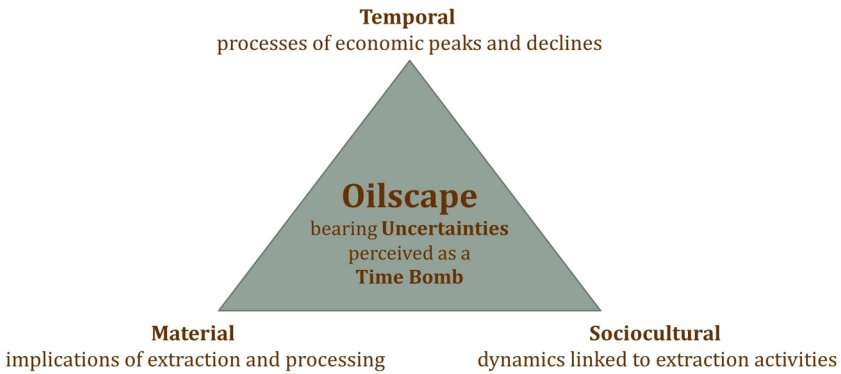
Temporal
processes of economic peaks and declines

Oilscape
bearing Uncertainties
perceived as a
Time Bomb

Material
implications of extraction and processing

Sociocultural
dynamics linked to extraction activities